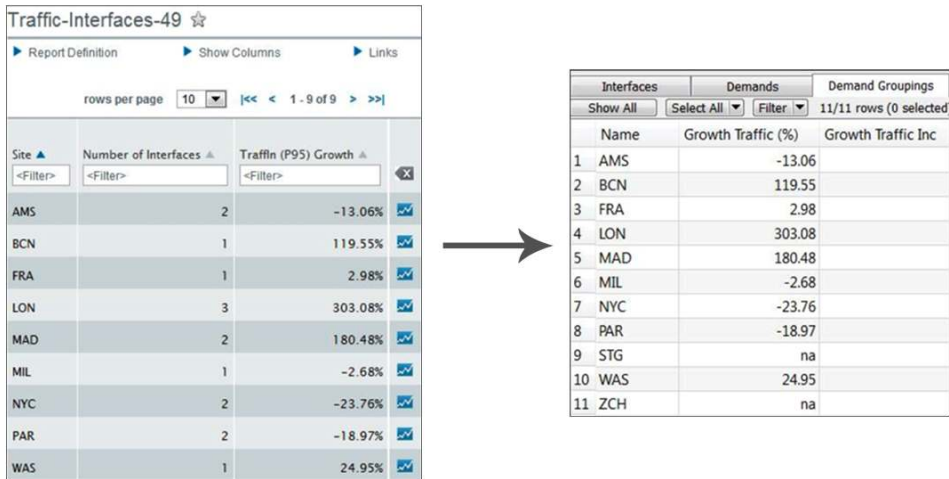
Traffic-Interfaces-49 ☆

Report Definition    Show Columns    Links

rows per page 10 |<< < 1 - 9 of 9 > >>|

| Site ▲ | Number of Interfaces | TrafIn (P95) Growth |
|---|---|---|
| <Filter> | <Filter> | <Filter> |
| AMS | 2 | -13.06% |
| BCN | 1 | 119.55% |
| FRA | 1 | 2.98% |
| LON | 3 | 303.08% |
| MAD | 2 | 180.48% |
| MIL | 1 | -2.68% |
| NYC | 2 | -23.76% |
| PAR | 2 | -18.97% |
| WAS | 1 | 24.95% |

Interfaces | Demands | Demand Groupings

Show All | Select All | Filter | 11/11 rows (0 selected

| | Name | Growth Traffic (%) | Growth Traffic Inc |
|---|---|---|---|
| 1 | AMS | -13.06 | |
| 2 | BCN | 119.55 | |
| 3 | FRA | 2.98 | |
| 4 | LON | 303.08 | |
| 5 | MAD | 180.48 | |
| 6 | MIL | -2.68 | |
| 7 | NYC | -23.76 | |
| 8 | PAR | -18.97 | |
| 9 | STG | na | |
| 10 | WAS | 24.95 | |
| 11 | ZCH | na | |